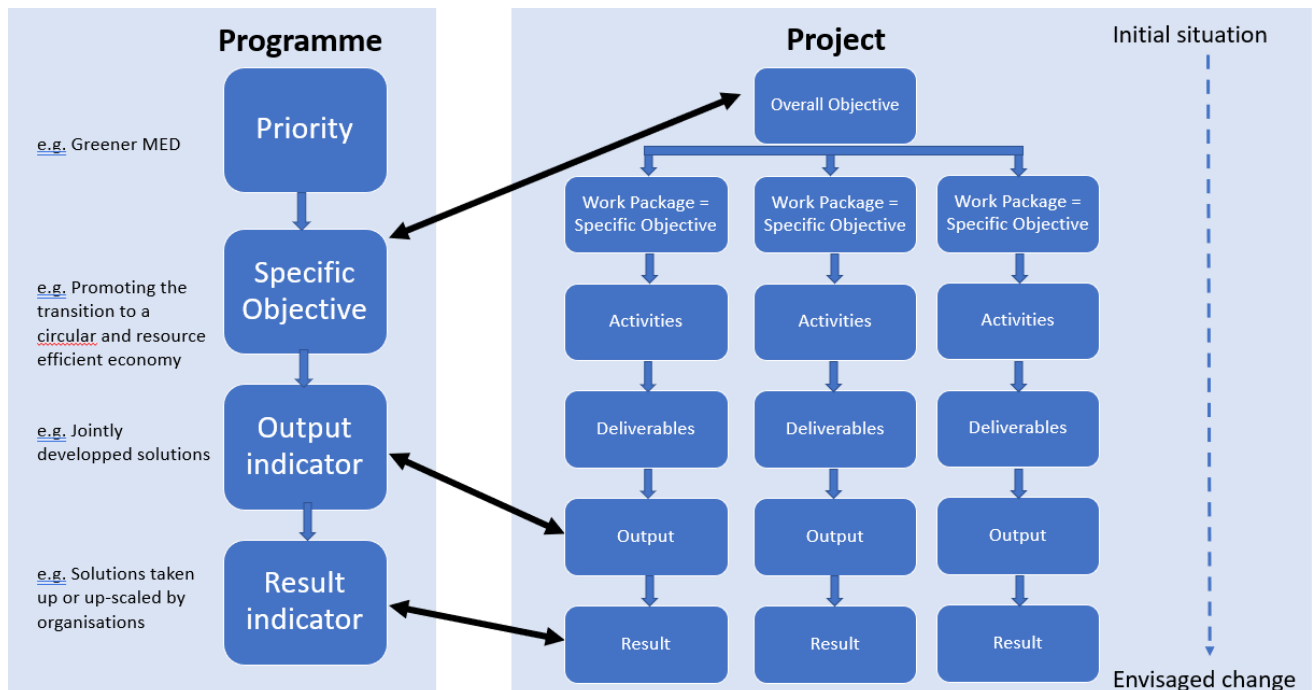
Programme

e.g. Greener MED

Priority

e.g. Promoting the transition to a circular and resource efficient economy

Specific Objective

e.g. Jointly developped solutions

Output indicator

e.g. Solutions taken up or up-scaled by organisations

Result indicator

Project

Initial situation

Overall Objective

Work Package = Specific Objective

Work Package = Specific Objective

Work Package = Specific Objective

Activities

Activities

Activities

Deliverables

Deliverables

Deliverables

Output

Output

Output

Result

Result

Result

Envisaged change